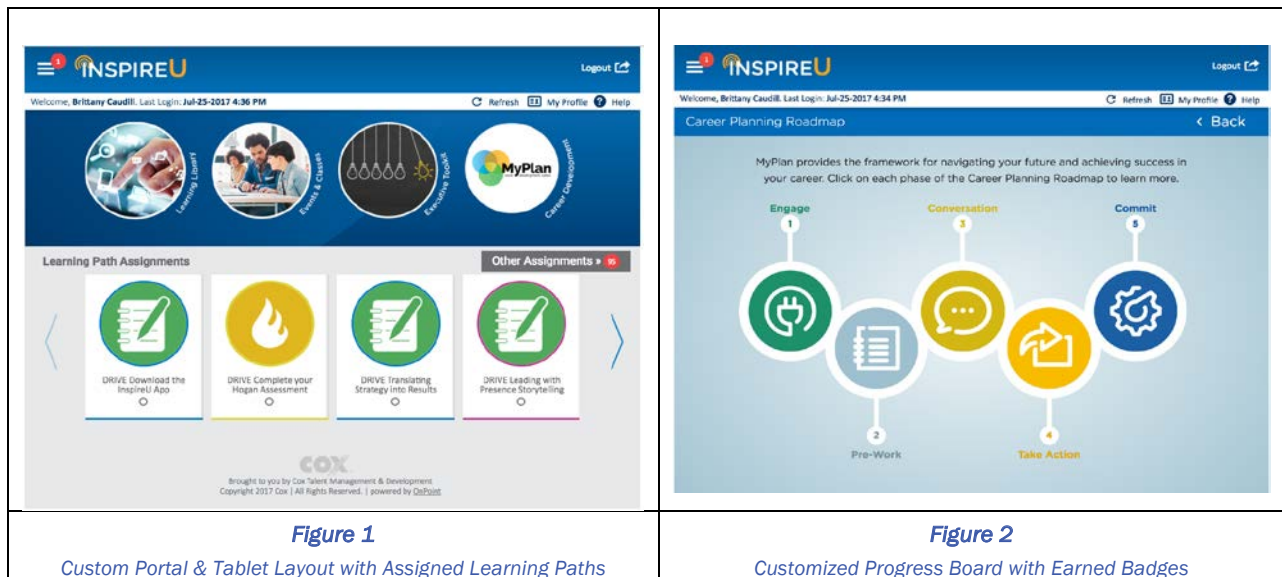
| 1 INSPIREU Logout<br>Welcome, Brittany Caudill. Last Login: Jul-25-2017 4:36 PM  Refresh  My Profile  Help<br>Learning Library  Events & Classes  Executive Toolkit  MyPlan  Career Development<br>Learning Path Assignments  Other Assignments » 95<br>DRIVE Download the InspireU App<br>DRIVE Complete your Hogan Assessment<br>DRIVE Translating Strategy Into Results<br>DRIVE Leading with Presence Storytelling<br>COX<br>Brought to you by Cox Talent Management & Development<br>Copyright 2017 Cox \| All Rights Reserved. \| powered by OnPoint | 1 INSPIREU Logout<br>Welcome, Brittany Caudill. Last Login: Jul-25-2017 4:34 PM  Refresh  My Profile  Help<br>Career Planning Roadmap  < Back<br>MyPlan provides the framework for navigating your future and achieving success in your career. Click on each phase of the Career Planning Roadmap to learn more.<br>Engage 1<br>Conversation 3<br>Commit 5<br>2 Pre-Work<br>4 Take Action |
|---|---|
| *Figure 1*<br>*Custom Portal & Tablet Layout with Assigned Learning Paths* | *Figure 2*<br>*Customized Progress Board with Earned Badges* |